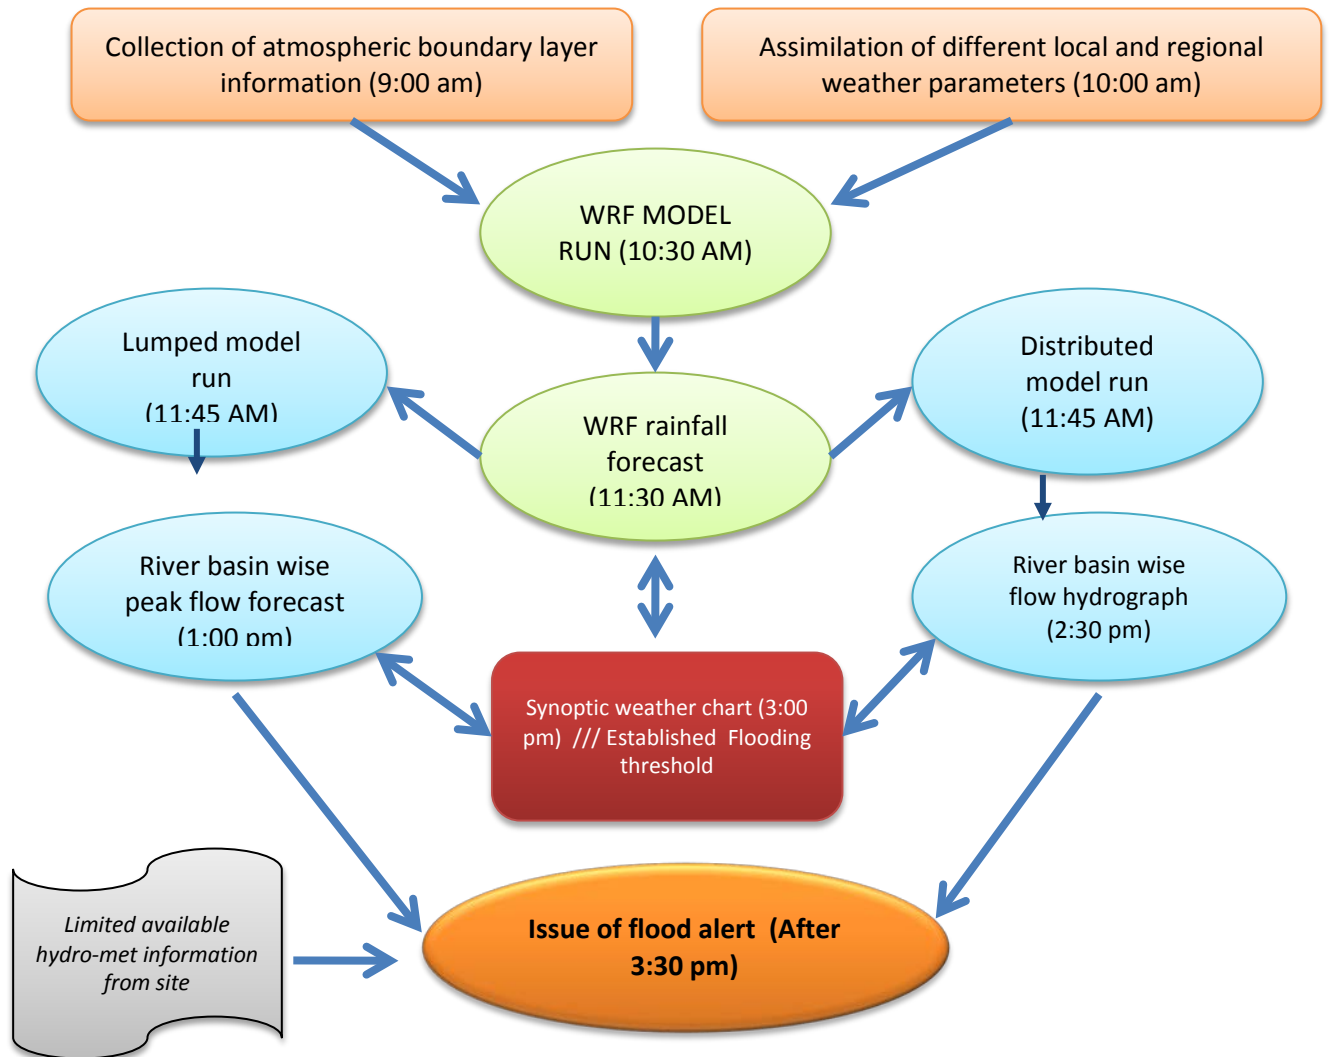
Collection of atmospheric boundary layer information (9:00 am)

Assimilation of different local and regional weather parameters (10:00 am)

WRF MODEL RUN (10:30 AM)

Lumped model run (11:45 AM)

WRF rainfall forecast (11:30 AM)

Distributed model run (11:45 AM)

River basin wise peak flow forecast (1:00 pm)

River basin wise flow hydrograph (2:30 pm)

Synoptic weather chart (3:00 pm) /// Established Flooding threshold

Limited available hydro-met information from site

Issue of flood alert (After 3:30 pm)